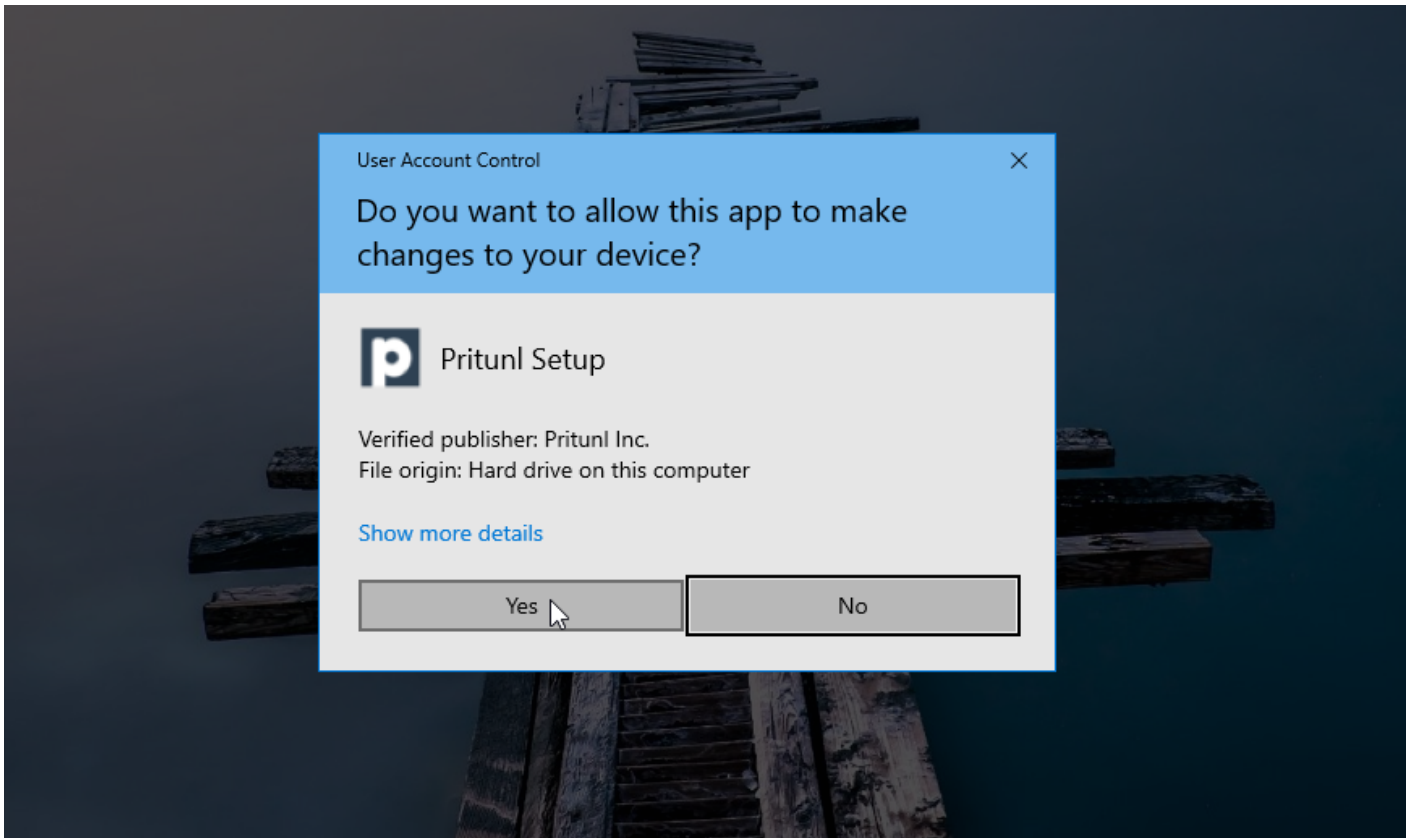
User Account Control

×

Do you want to allow this app to make changes to your device?

Pritunl Setup

Verified publisher: Pritunl Inc.
File origin: Hard drive on this computer

Show more details

Yes

No